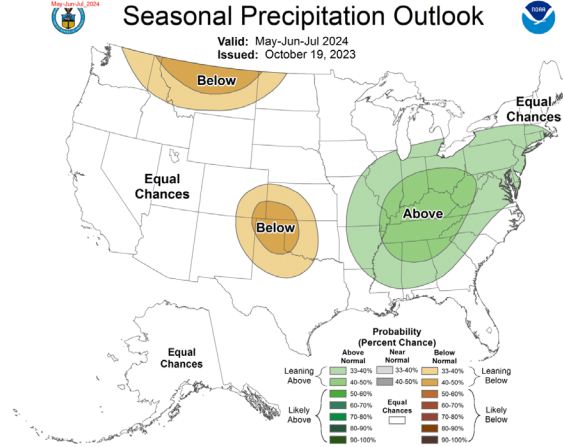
May-Jun-Jul_2024

Seasonal Precipitation Outlook

Valid: May-Jun-Jul 2024
Issued: October 19, 2023

Below

Equal Chances

Equal Chances

Below

Above

Equal Chances

Probability (Percent Chance)

Above Normal

Near Normal

Below Normal

Leaning Above

Likely Above

Leaning Below

Likely Below

33-40%
40-50%
50-60%
60-70%
70-80%
80-90%
90-100%

33-40%
40-50%

Equal Chances

33-40%
40-50%
50-60%
60-70%
70-80%
80-90%
90-100%